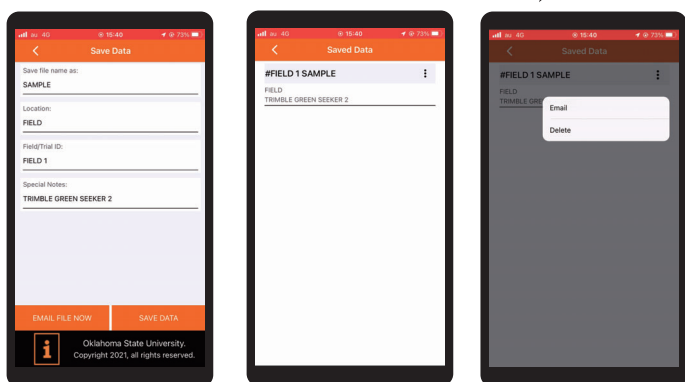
au 4G 15:40 73%
Save Data
Save file name as:
SAMPLE
Location:
FIELD
Field/Trial ID:
FIELD 1
Special Notes:
TRIMBLE GREEN SEEKER 2
EMAIL FILE NOW
SAVE DATA
i
Oklahoma State University.
Copyright 2021, all rights reserved.

au 4G 15:40 73%
Saved Data
#FIELD 1 SAMPLE
FIELD
TRIMBLE GREEN SEEKER 2

au 4G 15:40 73%
Saved Data
#FIELD 1 SAMPLE
FIELD
TRIMBLE GRE
Email
Delete